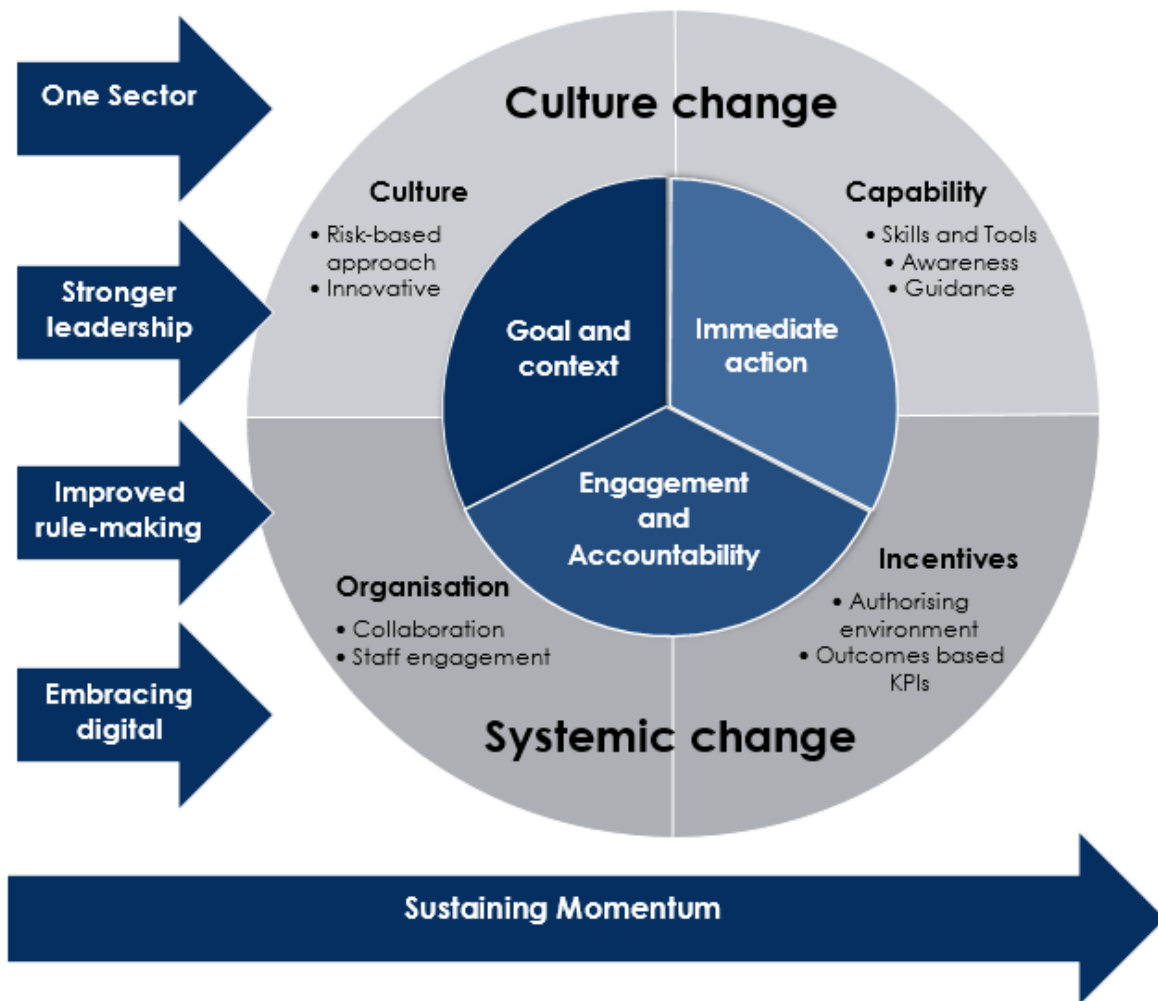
One Sector

Stronger leadership

Improved rule-making

Embracing digital

Culture change

Culture
• Risk-based approach
• Innovative

Capability
• Skills and Tools
• Awareness
• Guidance

Goal and context

Immediate action

Engagement and Accountability

Organisation
• Collaboration
• Staff engagement

Incentives
• Authorising environment
• Outcomes based KPIs

Systemic change

Sustaining Momentum